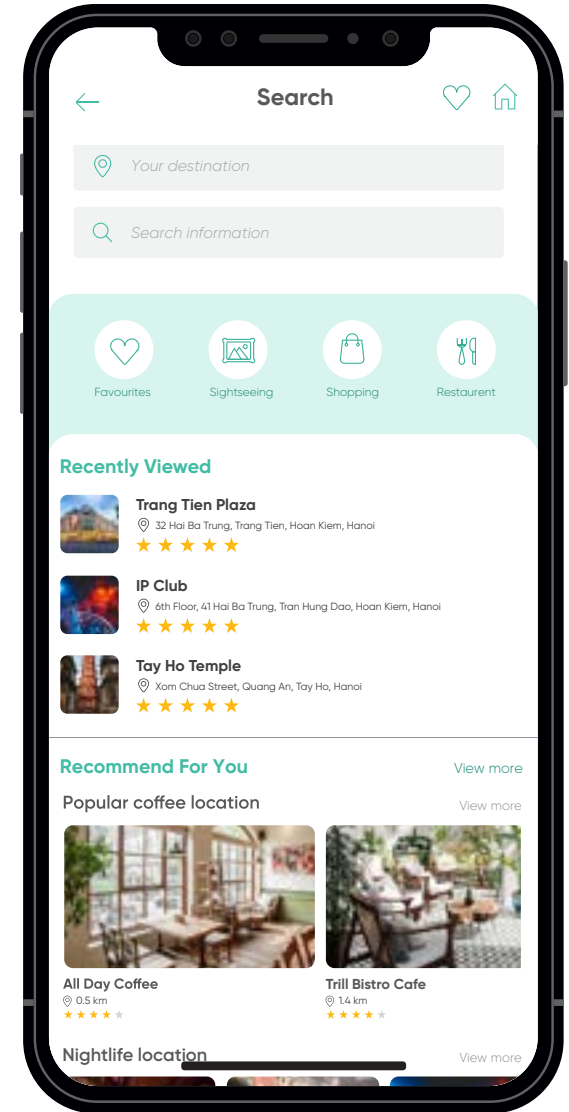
Search

Your destination

Search information

Favourites
Sightseeing
Shopping
Restaurent

Recently Viewed

Trang Tien Plaza
32 Hai Ba Trung, Trang Tien, Hoan Kiem, Hanoi

IP Club
6th Floor, 41 Hai Ba Trung, Tran Hung Dao, Hoan Kiem, Hanoi

Tay Ho Temple
Xom Chua Street, Quang An, Tay Ho, Hanoi

Recommend For You
View more

Popular coffee location
View more

All Day Coffee
0.5 km

Trill Bistro Cafe
1.4 km

Nightlife location
View more